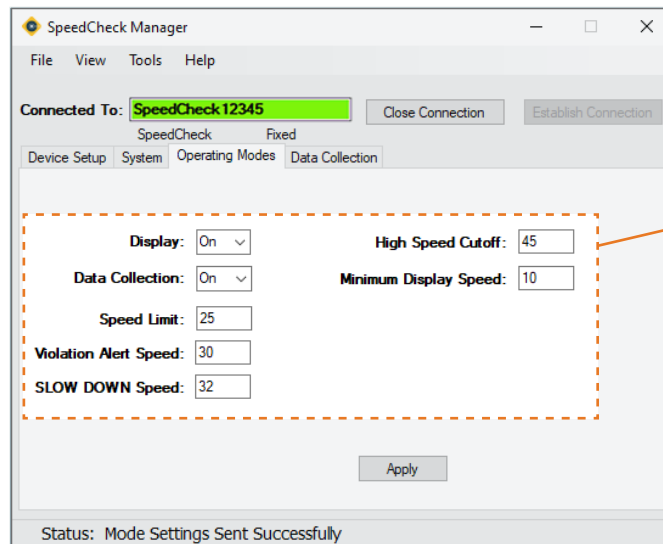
SpeedCheck Manager

File View Tools Help

Connected To: SpeedCheck12345

Close Connection

Establish Connection

SpeedCheck Fixed

Device Setup System Operating Modes Data Collection

Display: On

Data Collection: On

Speed Limit: 25

Violation Alert Speed: 30

SLOW DOWN Speed: 32

High Speed Cutoff: 45

Minimum Display Speed: 10

Apply

Status: Mode Settings Sent Successfully